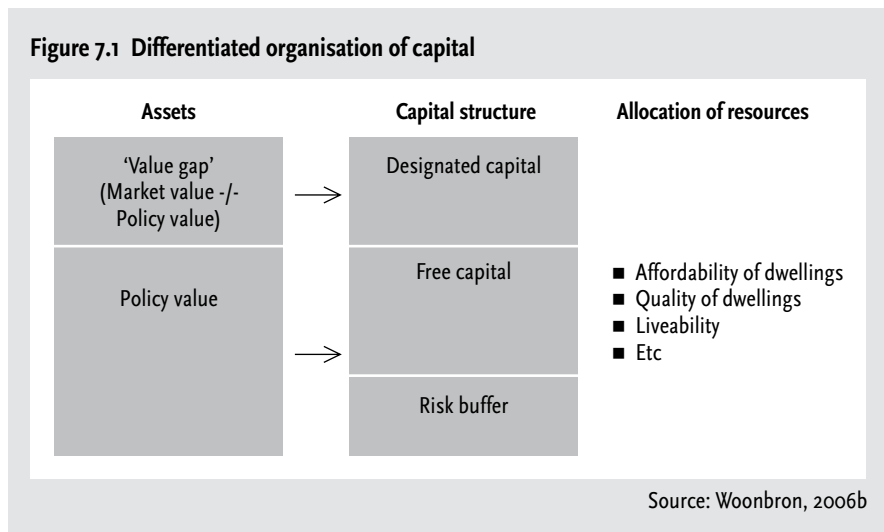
Figure 7.1 Differentiated organisation of capital

| Assets | Capital structure | Allocation of resources |
|---|---|---|
| 'Value gap' (Market value -/- Policy value) | Designated capital | |
| Policy value | Free capital | ■ Affordability of dwellings ■ Quality of dwellings ■ Liveability ■ Etc |
| | Risk buffer | |

Source: Woonbron, 2006b